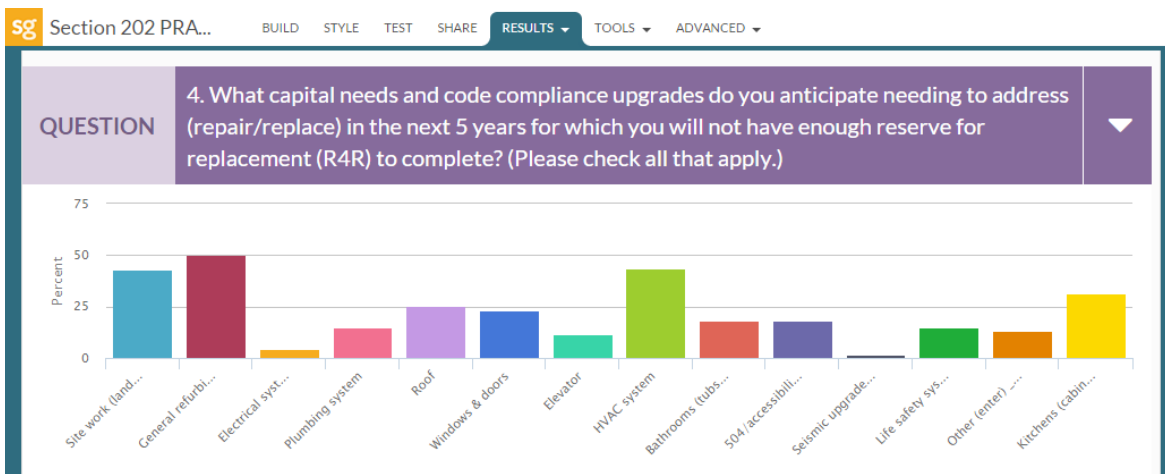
sg Section 202 PRA... BUILD STYLE TEST SHARE RESULTS TOOLS ADVANCED

QUESTION

4. What capital needs and code compliance upgrades do you anticipate needing to address (repair/replace) in the next 5 years for which you will not have enough reserve for replacement (R4R) to complete? (Please check all that apply.)

75
50
25
0
Percent

Site work (land...
General refurbi...
Electrical syst...
Plumbing system
Roof
Windows & doors
Elevator
HVAC system
Bathrooms (tubs...
504/accessibili...
Seismic upgrade...
Life safety sys...
Other (enter) ...
Kitchens (cabin...